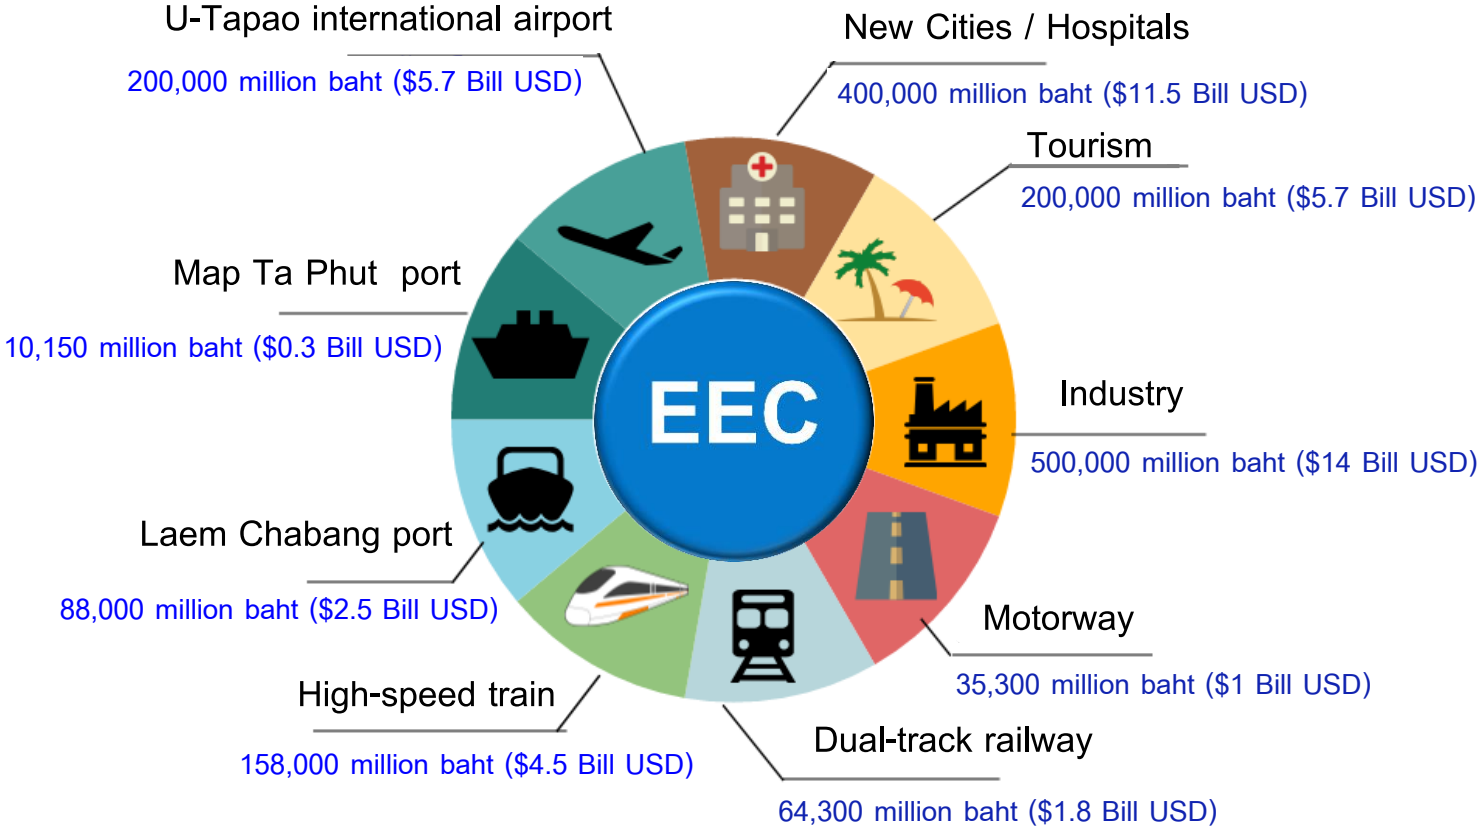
U-Tapao international airport
200,000 million baht ($5.7 Bill USD)

New Cities / Hospitals
400,000 million baht ($11.5 Bill USD)

Tourism
200,000 million baht ($5.7 Bill USD)

Map Ta Phut port
10,150 million baht ($0.3 Bill USD)

EEC

Industry
500,000 million baht ($14 Bill USD)

Laem Chabang port
88,000 million baht ($2.5 Bill USD)

Motorway
35,300 million baht ($1 Bill USD)

High-speed train
158,000 million baht ($4.5 Bill USD)

Dual-track railway
64,300 million baht ($1.8 Bill USD)